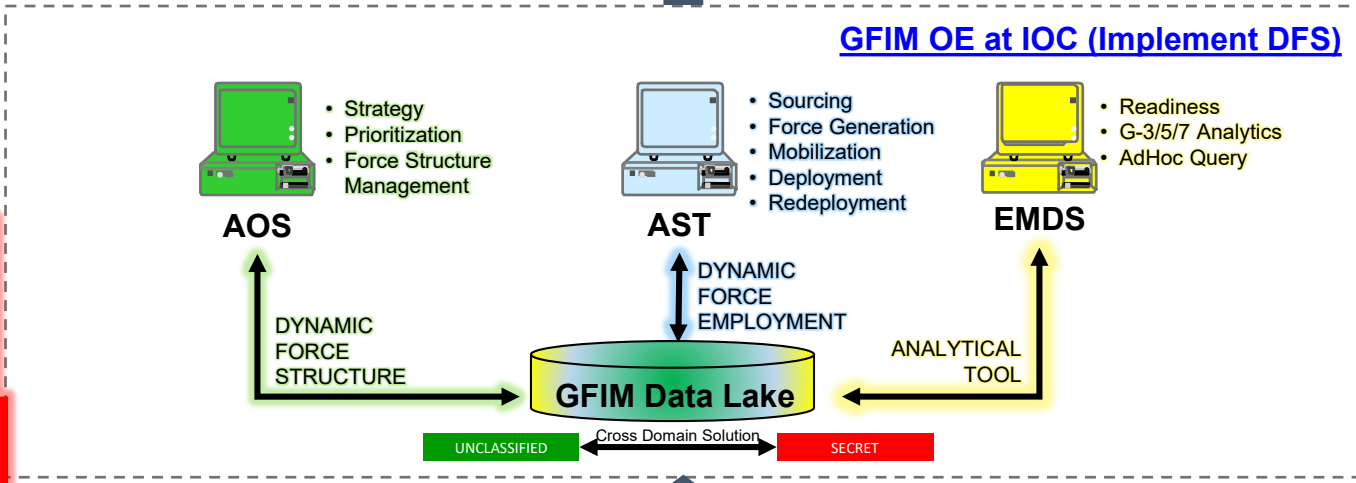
GFIM OE at IOC (Implement DFS)

- Strategy
- Prioritization
- Force Structure Management

AOS

- Sourcing
- Force Generation
- Mobilization
- Deployment
- Redeployment

AST

- Readiness
- G-3/5/7 Analytics
- AdHoc Query

EMDS

DYNAMIC FORCE STRUCTURE

DYNAMIC FORCE EMPLOYMENT

ANALYTICAL TOOL

GFIM Data Lake

UNCLASSIFIED

Cross Domain Solution

SECRET